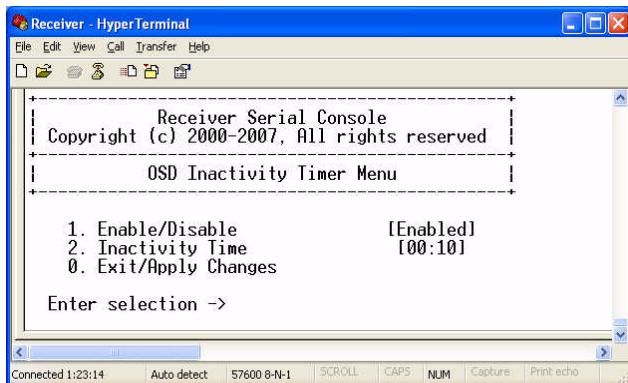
Receiver - HyperTerminal

File Edit View Call Transfer Help

Receiver Serial Console
Copyright (c) 2000-2007, All rights reserved

OSD Inactivity Timer Menu

1. Enable/Disable [Enabled]
2. Inactivity Time [00:10]
0. Exit/Apply Changes

Enter selection ->

Connected 1:23:14 Auto detect 57600 8-N-1 SCROLL CAPS NUM Capture Print echo